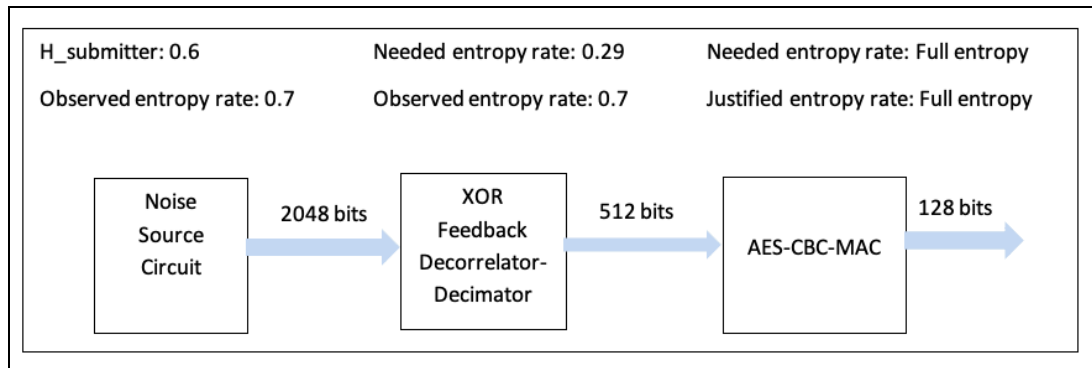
H_submitter: 0.6

Observed entropy rate: 0.7

Needed entropy rate: 0.29

Observed entropy rate: 0.7

Needed entropy rate: Full entropy

Justified entropy rate: Full entropy

Noise Source Circuit

2048 bits

XOR Feedback Decorrelator-Decimator

512 bits

AES-CBC-MAC

128 bits